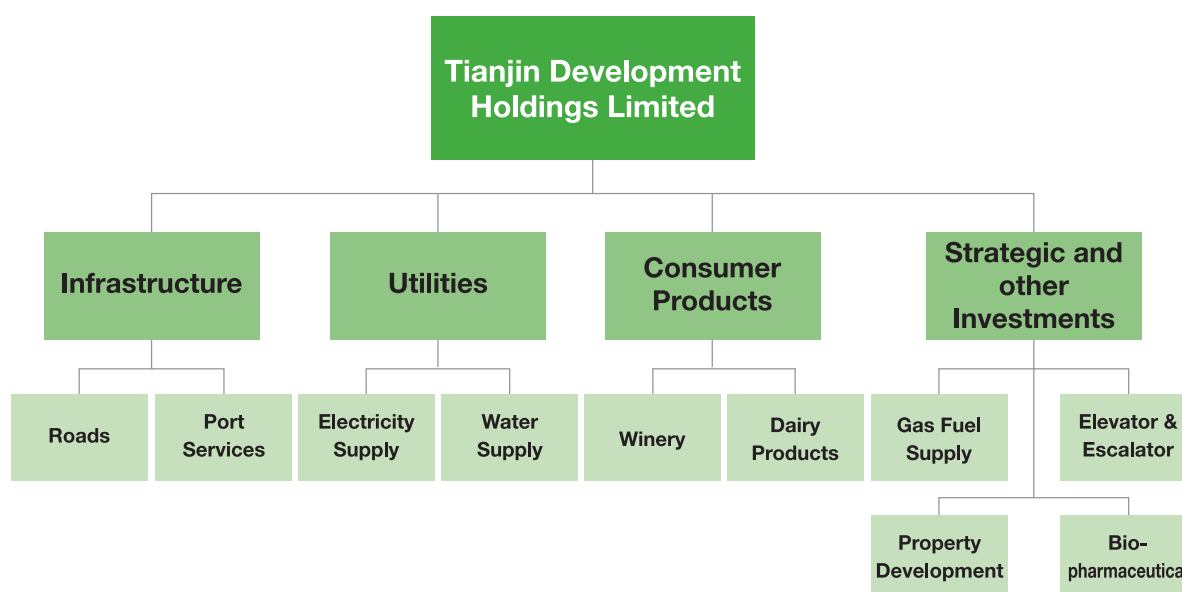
Tianjin Development Holdings Limited

Infrastructure

Utilities

Consumer Products

Strategic and other Investments

Roads

Port Services

Electricity Supply

Water Supply

Winery

Dairy Products

Gas Fuel Supply

Elevator & Escalator

Property Development

Bio-pharmaceutica